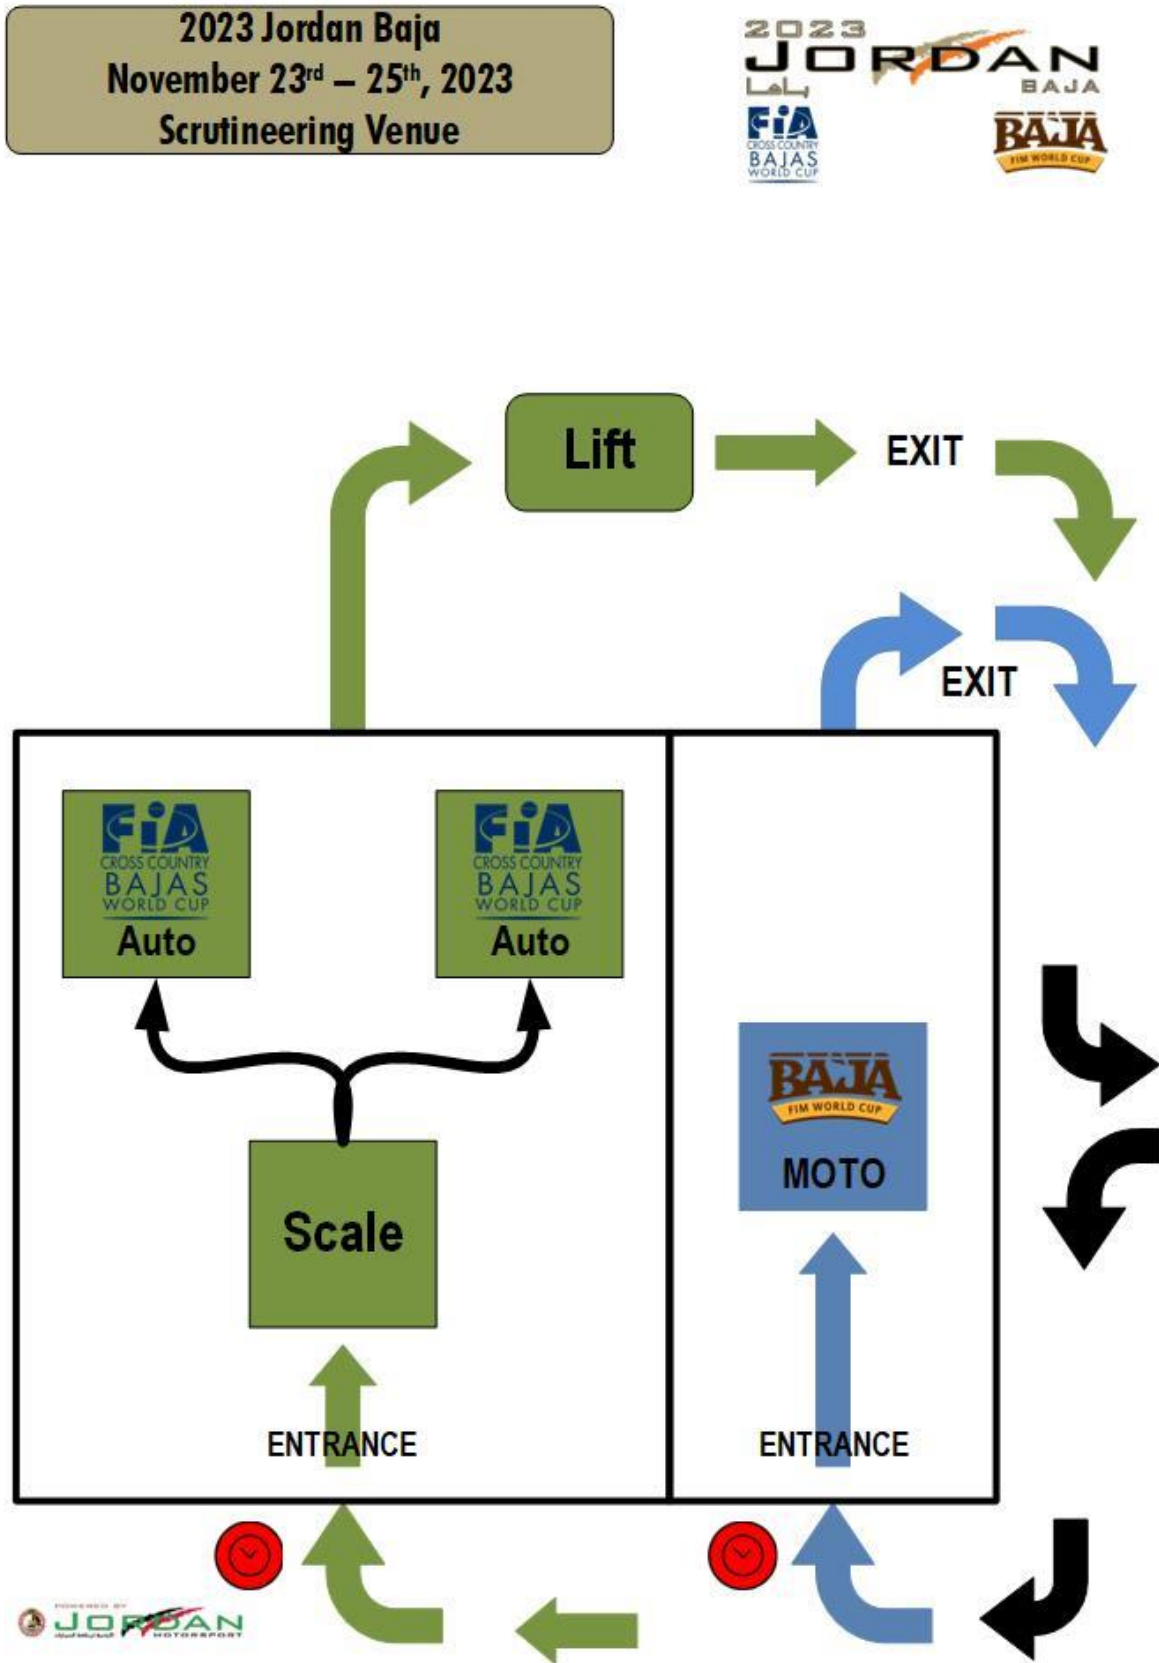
2023 Jordan Baja
November 23$^{rd}$ – 25$^{th}$, 2023
Scrutineering Venue

2023 JORDAN BAJA
FIA CROSS COUNTRY BAJAS WORLD CUP
BAJA FIM WORLD CUP

Lift
EXIT
EXIT

FIA CROSS COUNTRY BAJAS WORLD CUP
Auto

FIA CROSS COUNTRY BAJAS WORLD CUP
Auto

BAJA FIM WORLD CUP
MOTO

Scale

ENTRANCE
ENTRANCE

POWERED BY JORDAN MOTORSPORT